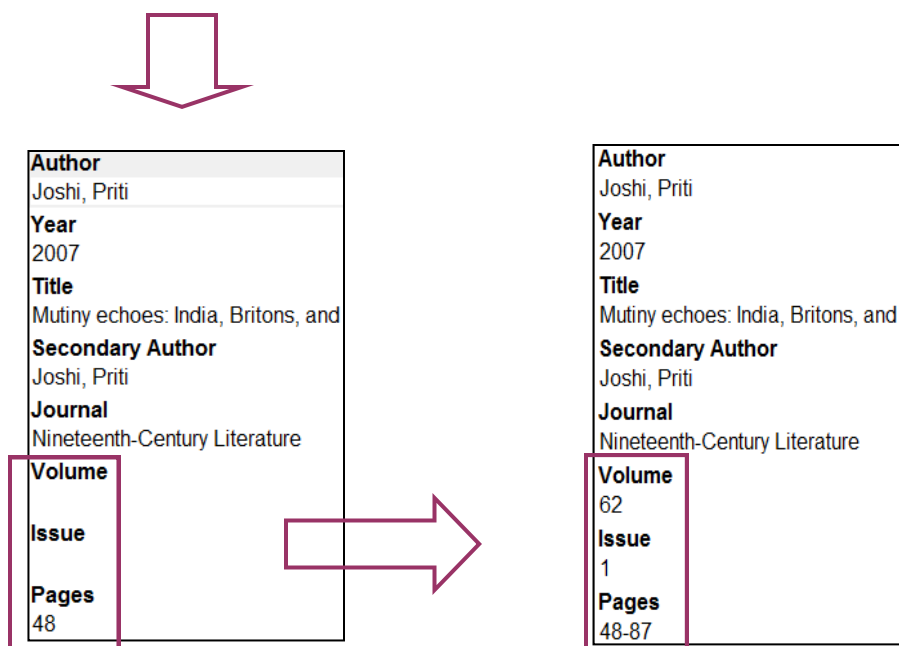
Author
Joshi, Priti
Year
2007
Title
Mutiny echoes: India, Britons, and
Secondary Author
Joshi, Priti
Journal
Nineteenth-Century Literature
Volume

Issue

Pages
48

Author
Joshi, Priti
Year
2007
Title
Mutiny echoes: India, Britons, and
Secondary Author
Joshi, Priti
Journal
Nineteenth-Century Literature
Volume
62
Issue
1
Pages
48-87